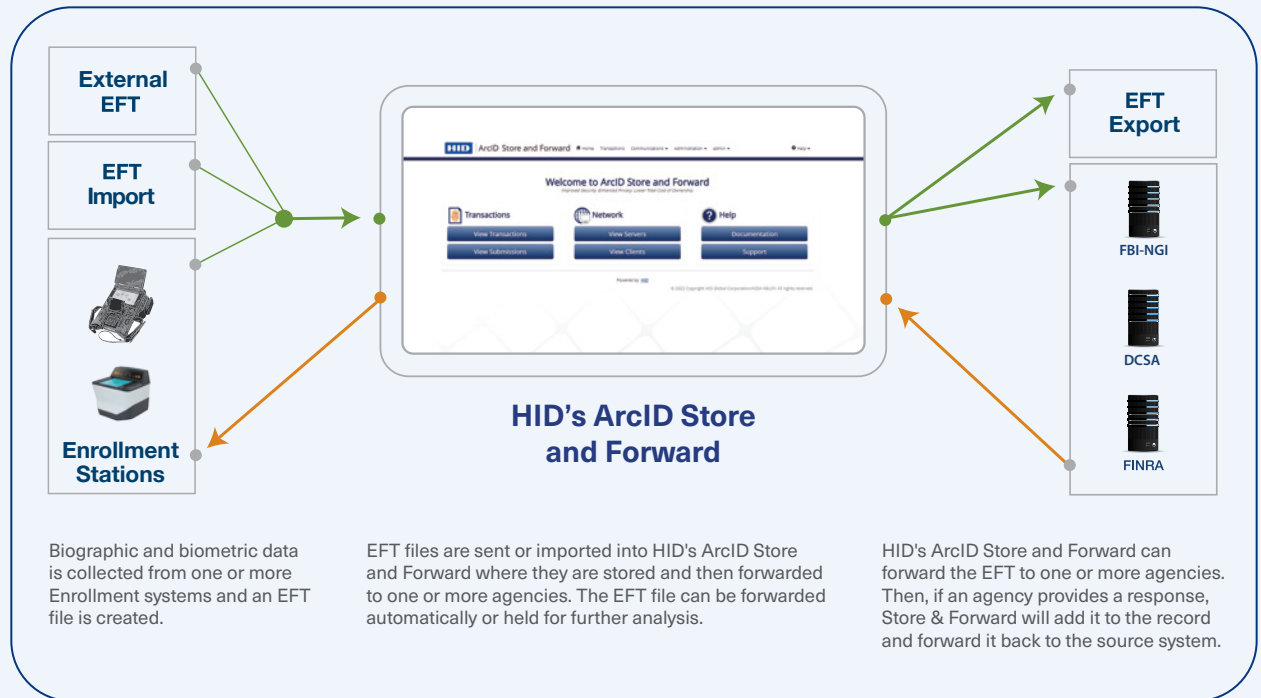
External EFT

EFT Import

Enrollment Stations

HID ArcID Store and Forward Home Transactions Communications ▾ Administration ▾ admin ▾ Help ▾

Welcome to ArcID Store and Forward

Improved Security. Enhanced Privacy. Lower Total Cost of Ownership.

Transactions

View Transactions

View Submissions

Network

View Servers

View Clients

Help

Documentation

Support

Powered by HID

© 2022 Copyright HID Global Corporation/ASSA ABLOY. All rights reserved.

HID's ArcID Store and Forward

EFT Export

FBI-NGI

DCSA

FINRA

Biographic and biometric data is collected from one or more Enrollment systems and an EFT file is created.

EFT files are sent or imported into HID's ArcID Store and Forward where they are stored and then forwarded to one or more agencies. The EFT file can be forwarded automatically or held for further analysis.

HID's ArcID Store and Forward can forward the EFT to one or more agencies. Then, if an agency provides a response, Store & Forward will add it to the record and forward it back to the source system.